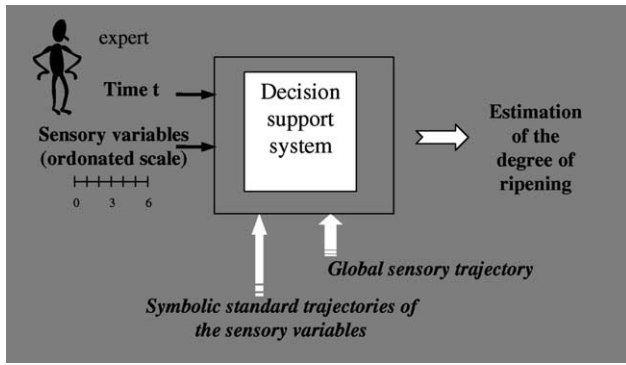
expert

Time t

Sensory variables (ordonated scale)

0 3 6

Decision support system

Estimation of the degree of ripening

Global sensory trajectory

Symbolic standard trajectories of the sensory variables